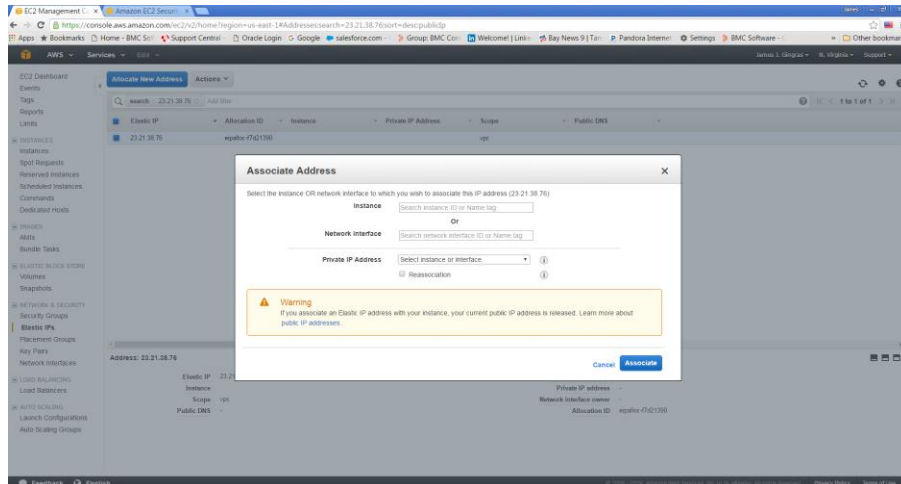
EC2 Management C × Amazon EC2 Securi ×

https://console.aws.amazon.com/ec2/v2/home?region=us-east-1#Addresses:search=23.21.38.76;sort=desc:publicIp

Apps Bookmarks Home - BMC Sof Support Central Oracle Login Google salesforce.com Group: BMC Con Welcome! | Linke Bay News 9 | Tam Pandora Internet Settings BMC Software » Other bookmar

AWS Services Edit James J. Glogras N. Virginia Support

EC2 Dashboard
Events
Tags
Reports
Limits
INSTANCES
Instances
Spot Requests
Reserved Instances
Scheduled Instances
Commands
Dedicated Hosts
IMAGES
AMIs
Bundle Tasks
ELASTIC BLOCK STORE
Volumes
Snapshots
NETWORK & SECURITY
Security Groups
Elastic IPs
Placement Groups
Key Pairs
Network Interfaces
LOAD BALANCING
Load Balancers
AUTO SCALING
Launch Configurations
Auto Scaling Groups

Allocate New Address Actions

search : 23.21.38.76 Add filter

1 to 1 of 1

| Elastic IP | Allocation ID | Instance | Private IP Address | Scope | Public DNS |
|---|---|---|---|---|---|
| 23.21.38.76 | eipalloc-f7d21390 | | | vpc | |

Associate Address

Select the instance OR network interface to which you wish to associate this IP address (23.21.38.76)

Instance Search instance ID or Name tag

Or

Network Interface Search network interface ID or Name tag

Private IP Address Select instance or interface

Reassociation

Warning
If you associate an Elastic IP address with your instance, your current public IP address is released. Learn more about public IP addresses.

Cancel Associate

Address: 23.21.38.76

Elastic IP 23.21
Instance
Scope vpc
Public DNS -

Private IP address -
Network interface owner -
Allocation ID eipalloc-f7d21390

Feedback English

Privacy Policy Terms of Use